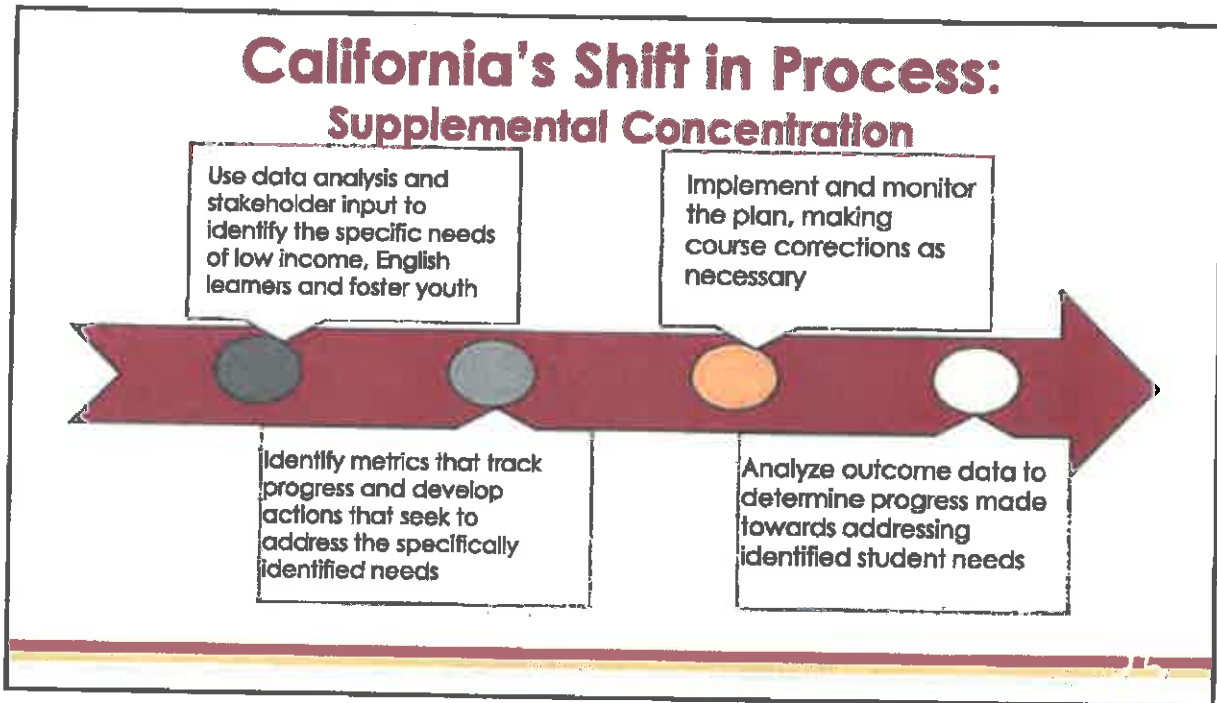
California's Shift in Process:
Supplemental Concentration

Use data analysis and stakeholder input to identify the specific needs of low income, English learners and foster youth

Identify metrics that track progress and develop actions that seek to address the specifically identified needs

Implement and monitor the plan, making course corrections as necessary

Analyze outcome data to determine progress made towards addressing identified student needs